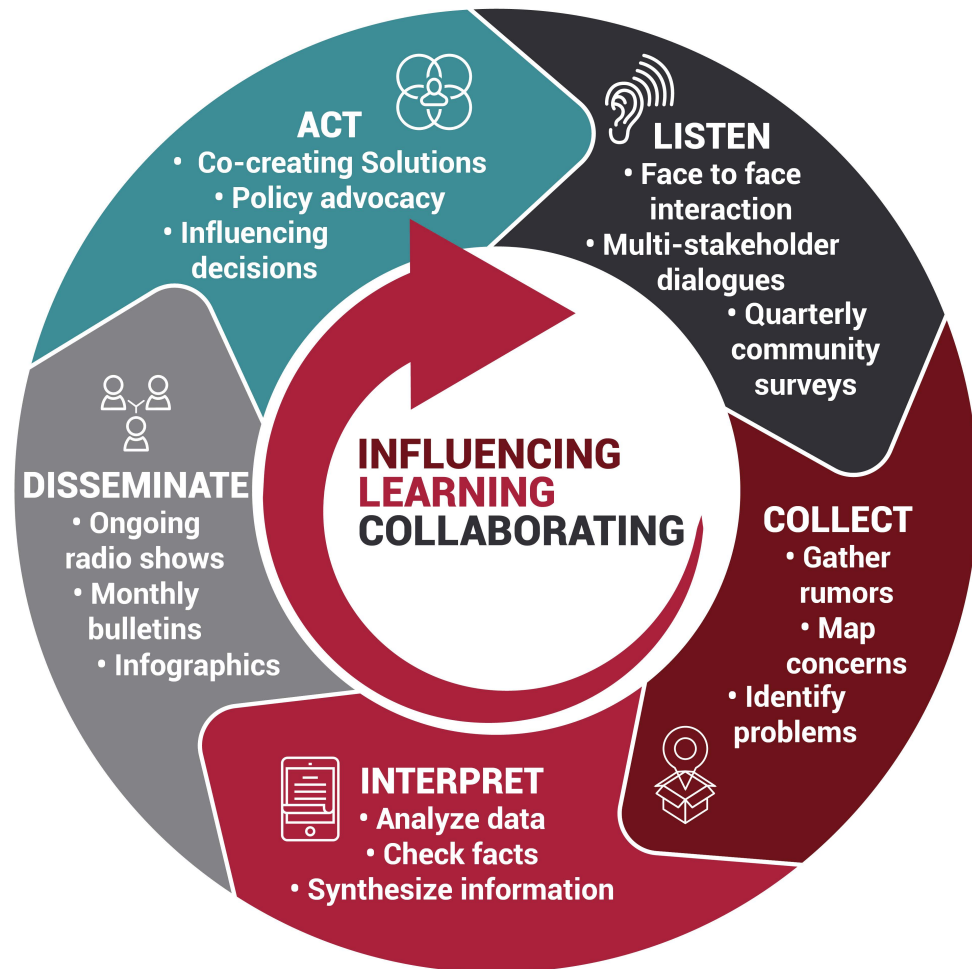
INFLUENCING
LEARNING
COLLABORATING

LISTEN
• Face to face interaction
• Multi-stakeholder dialogues
• Quarterly community surveys

COLLECT
• Gather rumors
• Map concerns
• Identify problems

INTERPRET
• Analyze data
• Check facts
• Synthesize information

DISSEMINATE
• Ongoing radio shows
• Monthly bulletins
• Infographics

ACT
• Co-creating Solutions
• Policy advocacy
• Influencing decisions